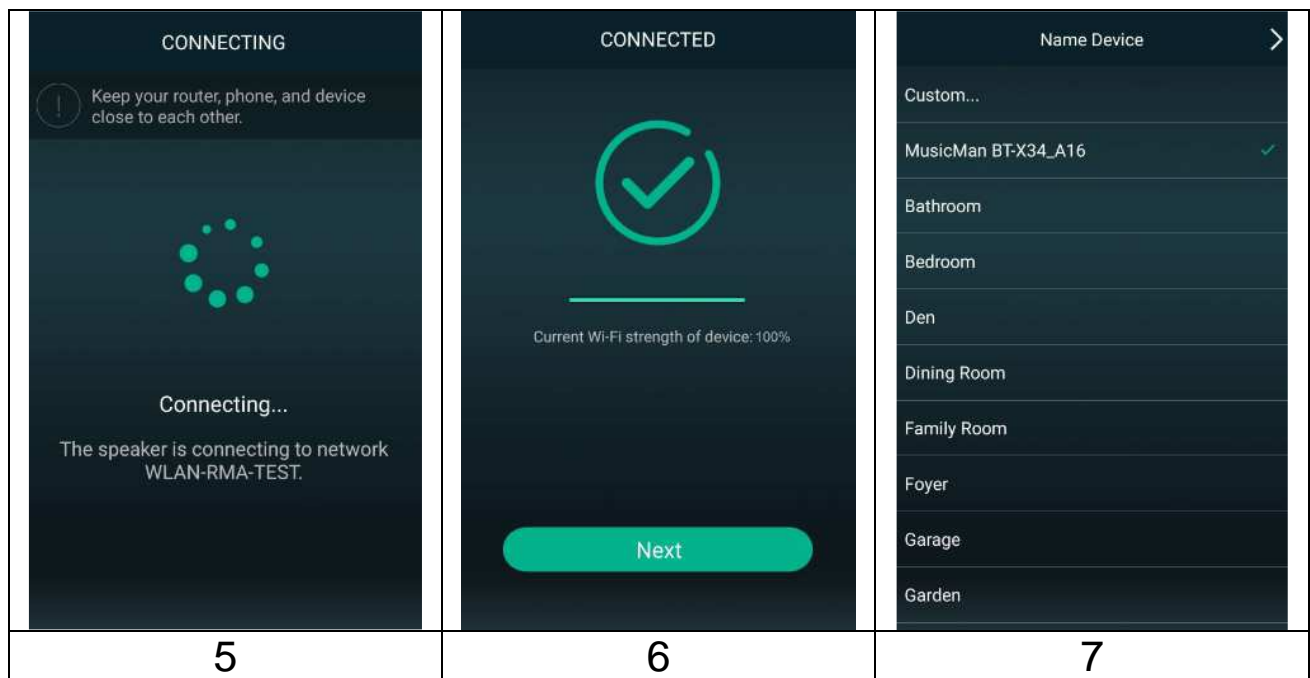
| CONNECTING<br><br>Keep your router, phone, and device close to each other.<br><br>Connecting...<br><br>The speaker is connecting to network WLAN-RMA-TEST. | CONNECTED<br><br>Current Wi-Fi strength of device: 100%<br><br>Next | Name Device<br><br>Custom...<br>MusicMan BT-X34_A16<br>Bathroom<br>Bedroom<br>Den<br>Dining Room<br>Family Room<br>Foyer<br>Garage<br>Garden |
|---|---|---|
| 5 | 6 | 7 |